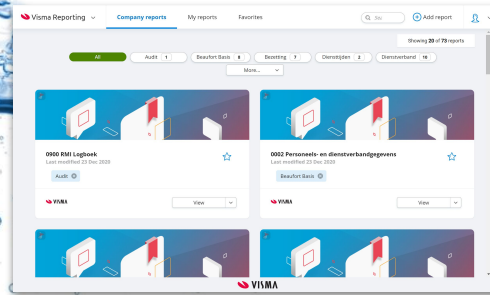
Visma Reporting

Company reports

My reports

Favorites

Zoe

Add report

Showing 20 of 73 reports

All

Audit 1

Beaufort Basis 8

Bezetting 7

Diensttijden 2

Dienstverband 16

More...

0900 RMI Logboek

Last modified 23 Dec 2020

Audit

VISMA

View

0002 Personeels- en dienstverbandgegevens

Last modified 23 Dec 2020

Beaufort Basis

VISMA

View

VISMA